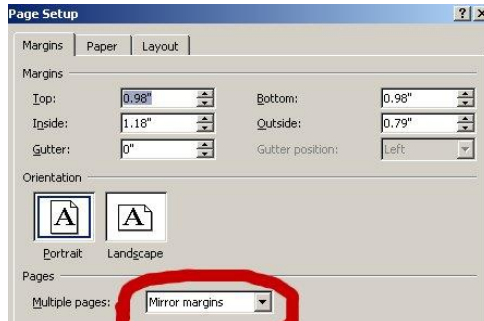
Page Setup
? X
Margins | Paper | Layout

Margins
Top: 0.98"
Bottom: 0.98"
Inside: 1.18"
Outside: 0.79"
Gutter: 0"
Gutter position: Left

Orientation
A
A
Portrait
Landscape

Pages
Multiple pages: Mirror margins